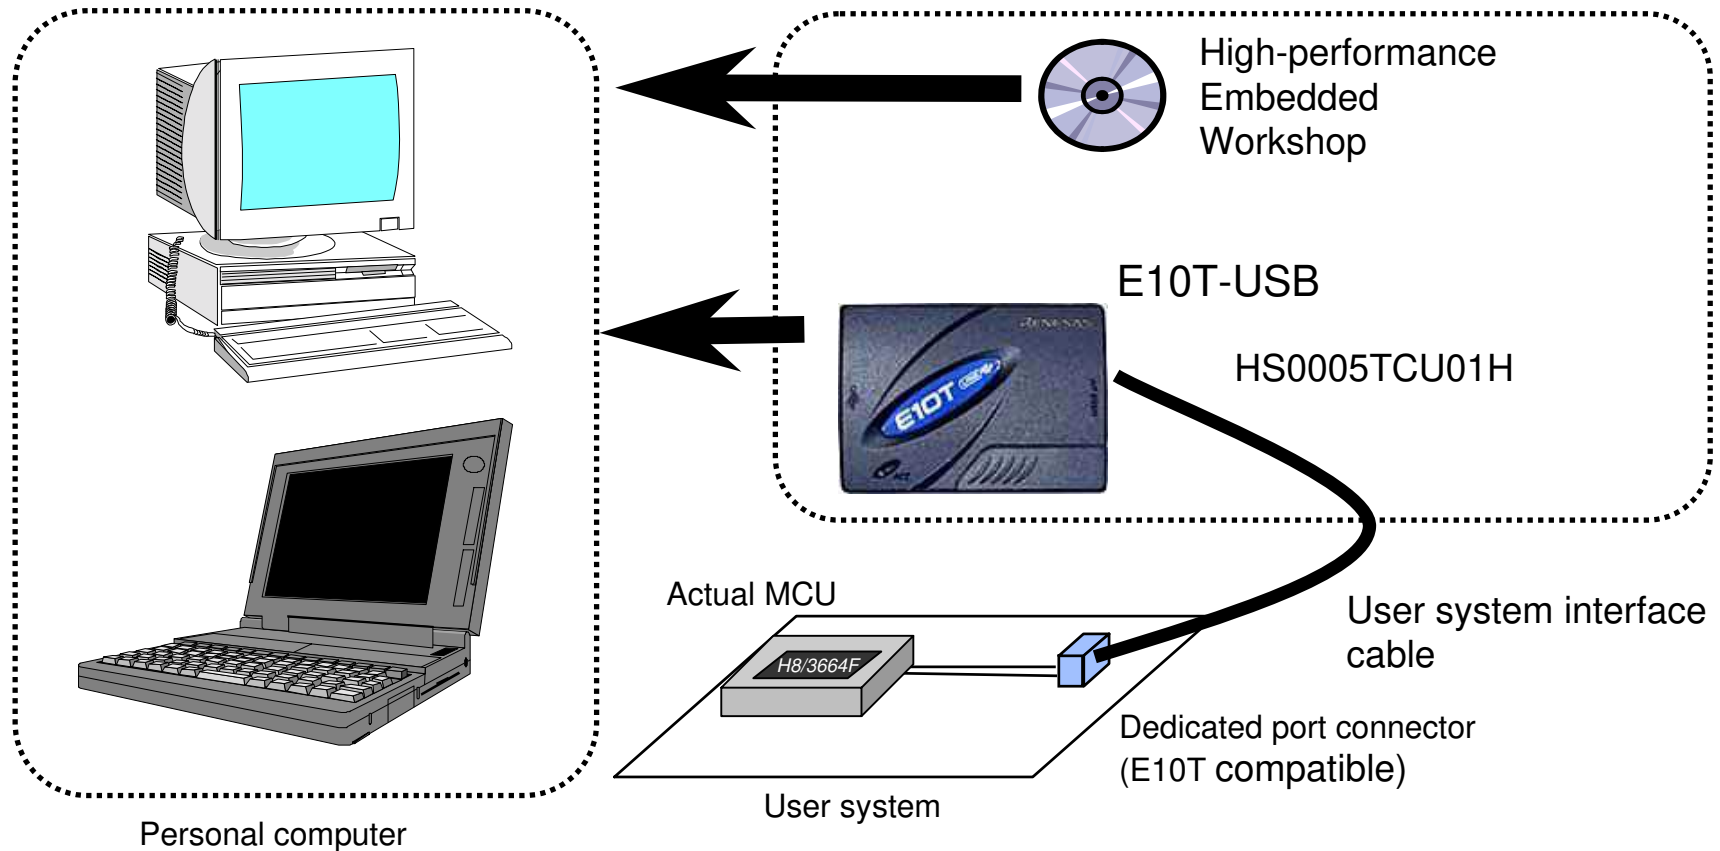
High-performance Embedded Workshop

E10T-USB

RENESAS

E10T USB

HS0005TCU01H

Actual MCU

H8/3664F

User system interface cable

Dedicated port connector (E10T compatible)

User system

Personal computer